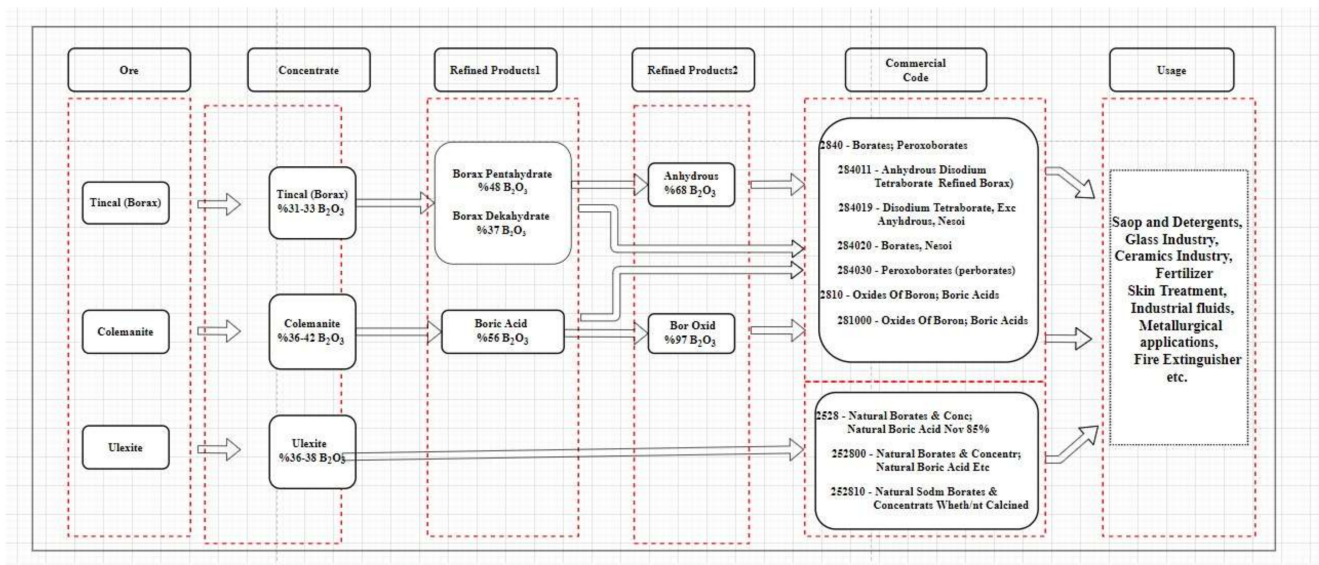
Ore

Concentrate

Refined Products1

Refined Products2

Commercial Code

Usage

Tincal (Borax)

Tincal (Borax) %31-33 $B_2O_3$

Borax Pentahydrate %48 $B_2O_3$

Borax Dekahydrate %37 $B_2O_3$

Anhydrous %68 $B_2O_3$

2840 - Borates; Peroxoborates

284011 - Anhydrous Disodium Tetraborate Refined Borax)

284019 - Disodium Tetraborate, Exc Anyhdrous, Nesoi

284020 - Borates, Nesoi

284030 - Peroxoborates (perborates)

2810 - Oxides Of Boron; Boric Acids

281000 - Oxides Of Boron; Boric Acids

Colemanite

Colemanite %36-42 $B_2O_3$

Boric Acid %56 $B_2O_3$

Bor Oxid %97 $B_2O_3$

Ulexite

Ulexite %36-38 $B_2O_3$

2528 - Natural Borates & Conc; Natural Boric Acid Nov 85%

252800 - Natural Borates & Concentr; Natural Boric Acid Etc

252810 - Natural Sodm Borates & Concentrats Wheth/nt Calcined

Saop and Detergents, Glass Industry, Ceramics Industry, Fertilizer Skin Treatment, Industrial fluids, Metallurgical applications, Fire Extinguisher etc.